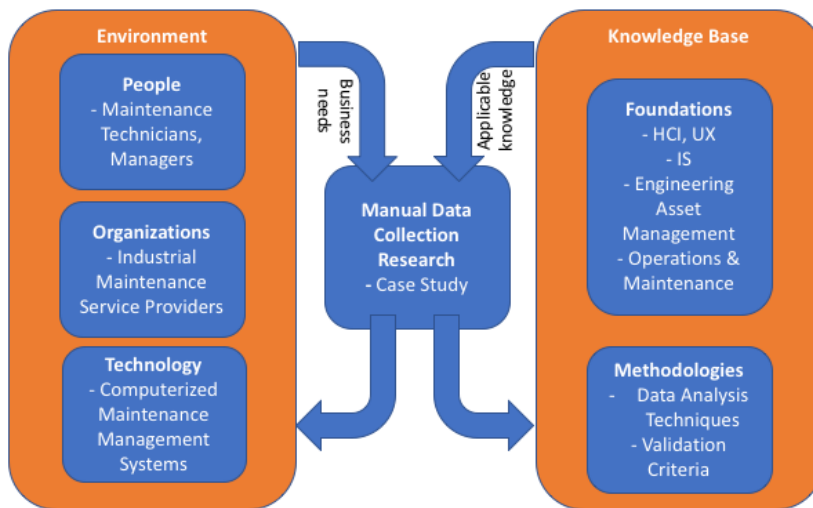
Environment

People
- Maintenance Technicians, Managers

Organizations
- Industrial Maintenance Service Providers

Technology
- Computerized Maintenance Management Systems

Business needs

Applicable knowledge

Manual Data Collection Research
- Case Study

Knowledge Base

Foundations
- HCI, UX
- IS
- Engineering Asset Management
- Operations & Maintenance

Methodologies
- Data Analysis Techniques
- Validation Criteria